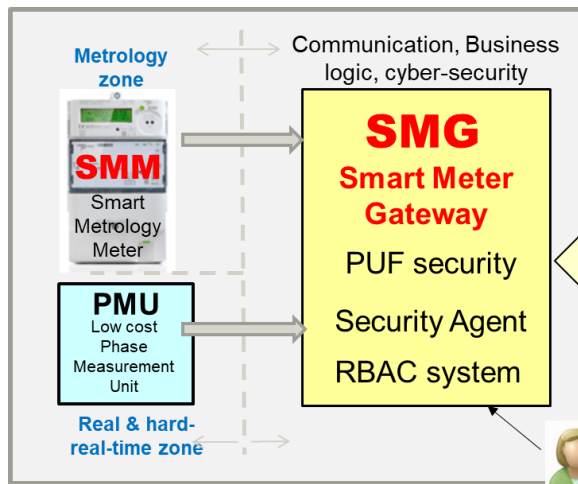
Metrology zone

Communication, Business logic, cyber-security

SMM
Smart Metrology Meter

SMG
Smart Meter Gateway
PUF security
Security Agent
RBAC system

PMU
Low cost Phase Measurement Unit

Real & hard-real-time zone